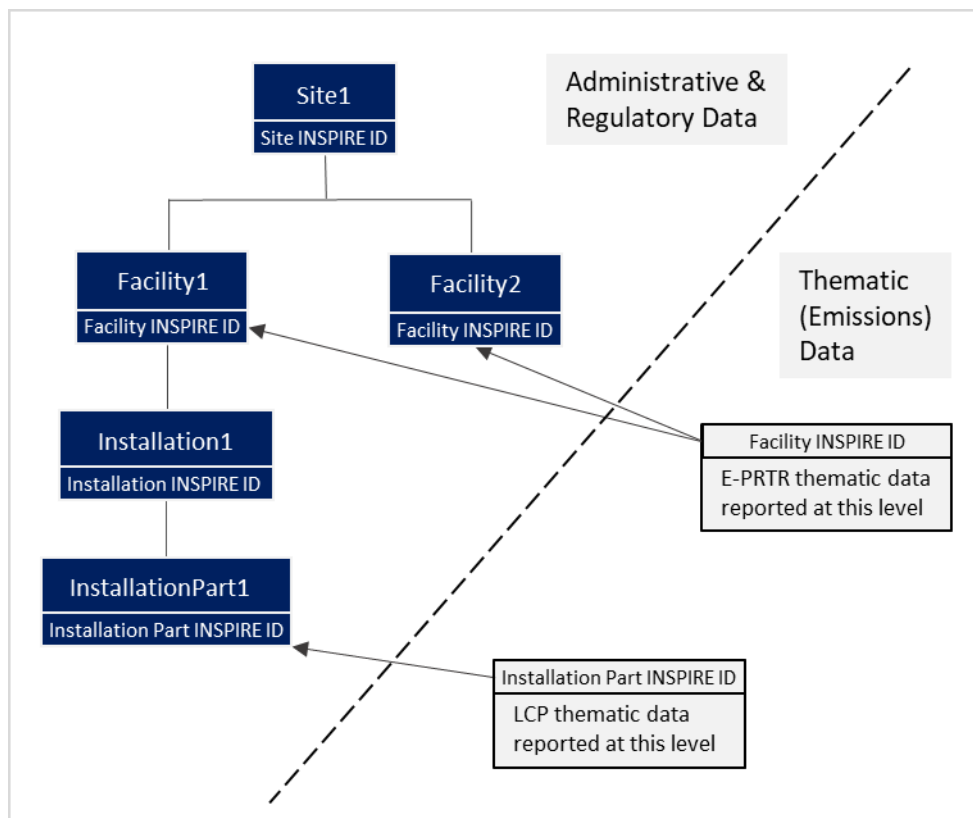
Site1
Site INSPIRE ID

Administrative & Regulatory Data

Facility1
Facility INSPIRE ID

Facility2
Facility INSPIRE ID

Thematic (Emissions) Data

Installation1
Installation INSPIRE ID

Facility INSPIRE ID
E-PRTR thematic data reported at this level

InstallationPart1
Installation Part INSPIRE ID

Installation Part INSPIRE ID
LCP thematic data reported at this level